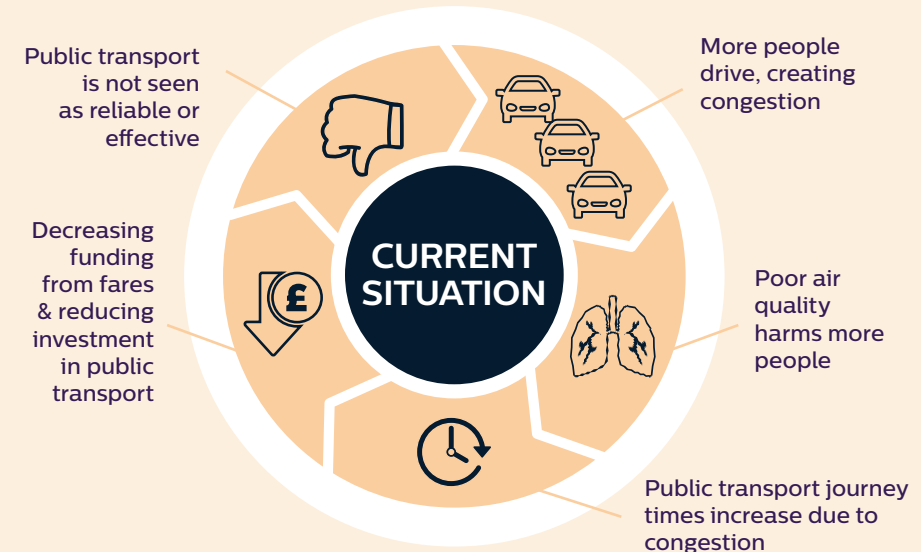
CURRENT SITUATION

More people drive, creating congestion

Poor air quality harms more people

Public transport journey times increase due to congestion

Decreasing funding from fares & reducing investment in public transport

Public transport is not seen as reliable or effective

£